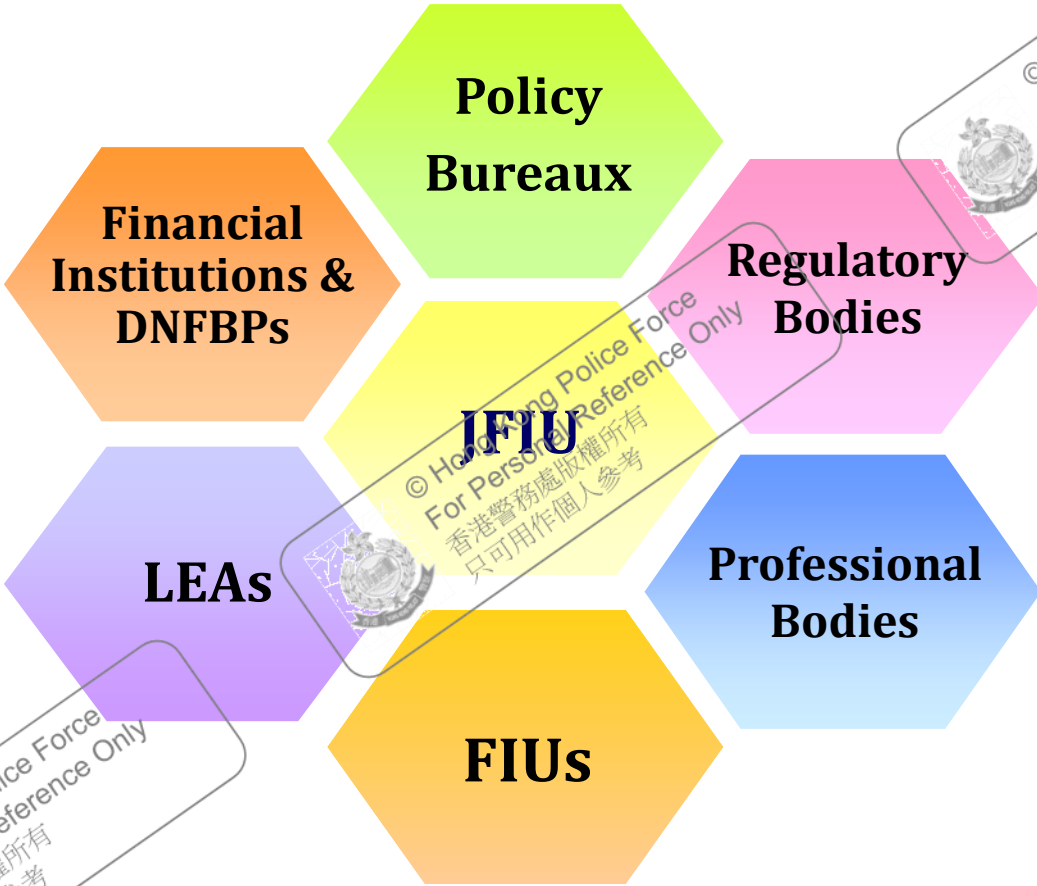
Policy Bureaux

Financial Institutions & DNFBPs

Regulatory Bodies

JFIU

LEAs

Professional Bodies

FIUs

© Hong Kong Police Force
For Personal Reference Only
香港警務處版權所有
只可用作個人參考

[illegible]ice Force
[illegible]eference Only
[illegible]所有
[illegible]考

©